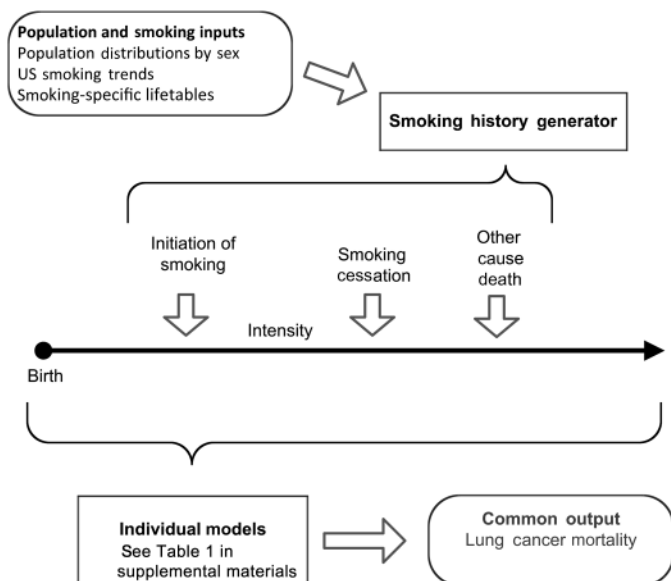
Population and smoking inputs
Population distributions by sex
US smoking trends
Smoking-specific lifetables

Smoking history generator

Initiation of smoking

Smoking cessation

Other cause death

Intensity

Birth

Individual models
See Table 1 in supplemental materials

Common output
Lung cancer mortality